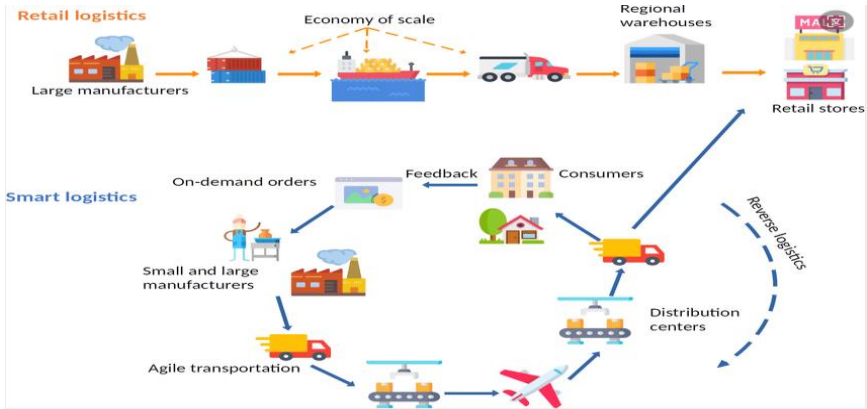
Retail logistics

Economy of scale

Regional warehouses

Large manufacturers

Retail stores

MALL

Feedback

Consumers

On-demand orders

Smart logistics

Reverse logistics

Small and large manufacturers

Distribution centers

Agile transportation